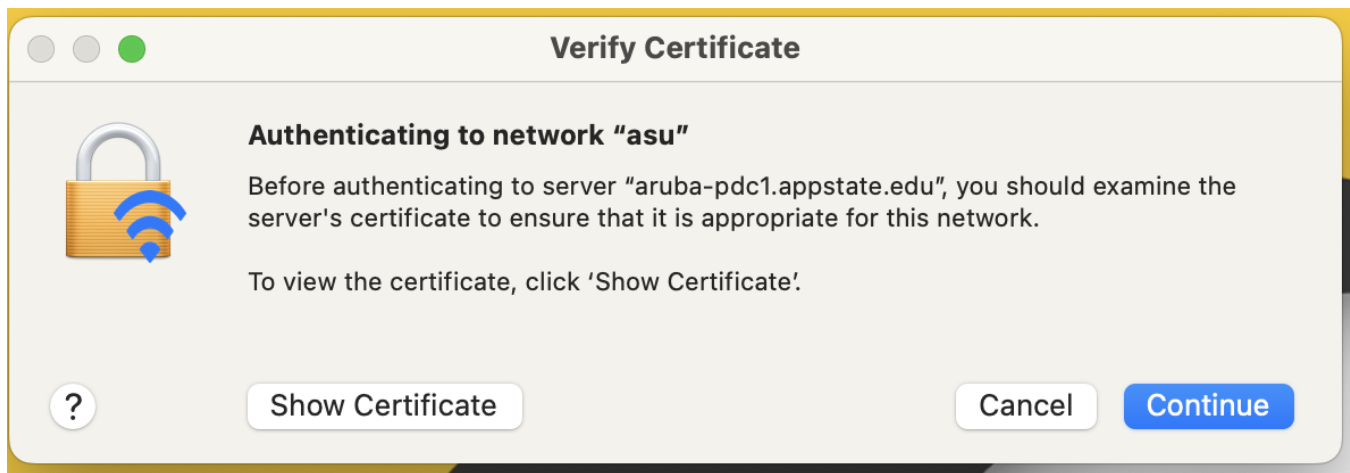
Verify Certificate

Authenticating to network “asu”

Before authenticating to server “aruba-pdc1.appstate.edu”, you should examine the server's certificate to ensure that it is appropriate for this network.

To view the certificate, click ‘Show Certificate’.

?

Show Certificate

Cancel

Continue